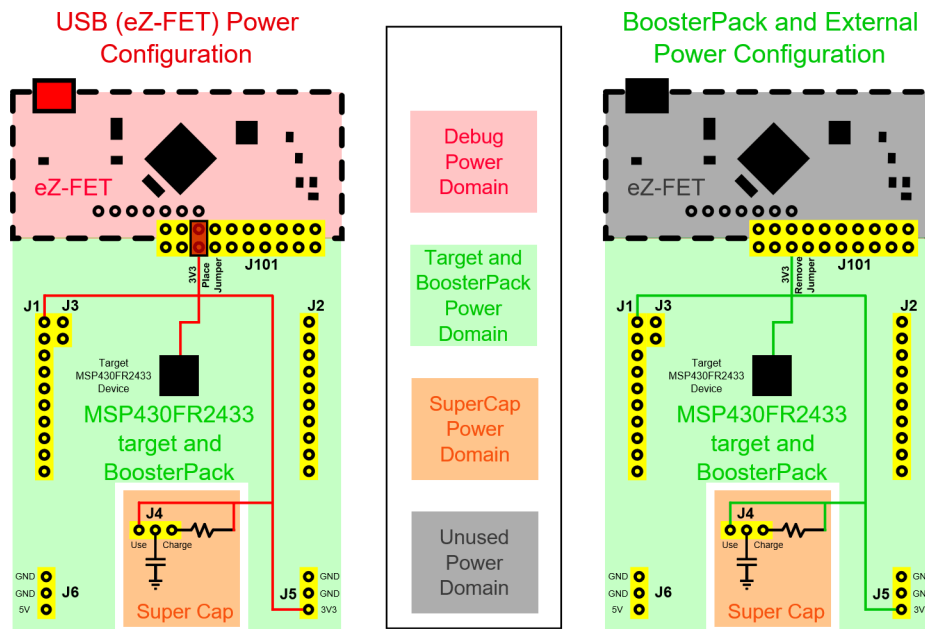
USB (eZ-FET) Power Configuration

eZ-FET

3V3
Place Jumper

J101

J1 J3

J2

Target MSP430FR2433 Device

MSP430FR2433 target and BoosterPack

J4
Use Charge

Super Cap

GND
GND
5V
J6

J5
GND
GND
3V3

Debug Power Domain

Target and BoosterPack Power Domain

SuperCap Power Domain

Unused Power Domain

BoosterPack and External Power Configuration

eZ-FET

3V3
Remove Jumper

J101

J1 J3

J2

Target MSP430FR2433 Device

MSP430FR2433 target and BoosterPack

J4
Use Charge

Super Cap

GND
GND
5V
J6

J5
GND
GND
3V